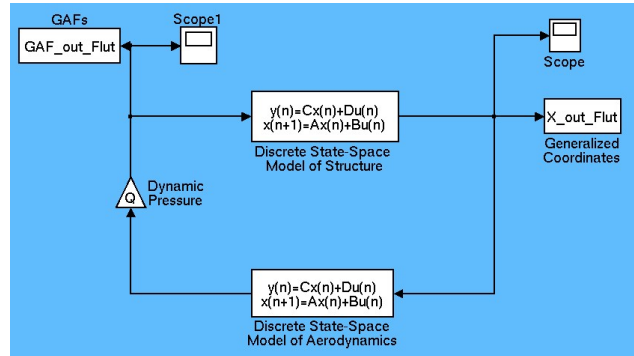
GAFs

GAF_out_Flut

Scope1

Scope

y(n)=Cx(n)+Du(n)
x(n+1)=Ax(n)+Bu(n)

Discrete State-Space Model of Structure

X_out_Flut

Generalized Coordinates

Q

Dynamic Pressure

y(n)=Cx(n)+Du(n)
x(n+1)=Ax(n)+Bu(n)

Discrete State-Space Model of Aerodynamics